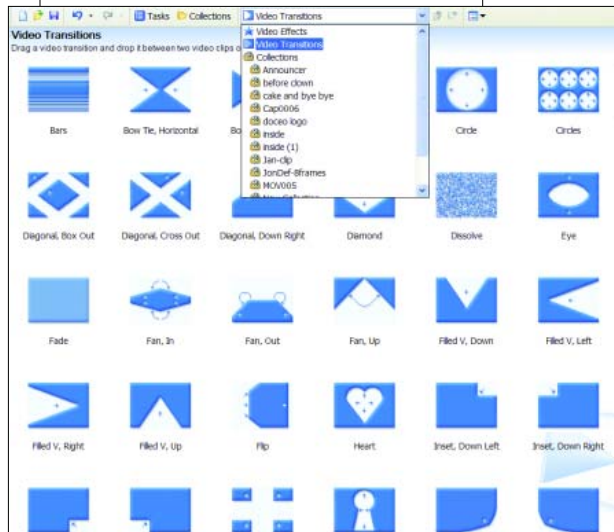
Tasks Collections Video Transitions

Video Effects
Video Transitions
Collections
Announcer
before clown
cake and bye bye
Cap0006
doceo logo
inside
inside (1)
Jan-clip
JonDef-8frames
MOV005
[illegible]

Video Transitions
Drag a video transition and drop it between two video clips o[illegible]

Bars
Bow Tie, Horizontal
Bo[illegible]
Circle
Circles
Diagonal, Box Out
Diagonal, Cross Out
Diagonal, Down Right
Diamond
Dissolve
Eye
Fade
Fan, In
Fan, Out
Fan, Up
Filled V, Down
Filled V, Left
Filled V, Right
Filled V, Up
Flip
Heart
Inset, Down Left
Inset, Down Right